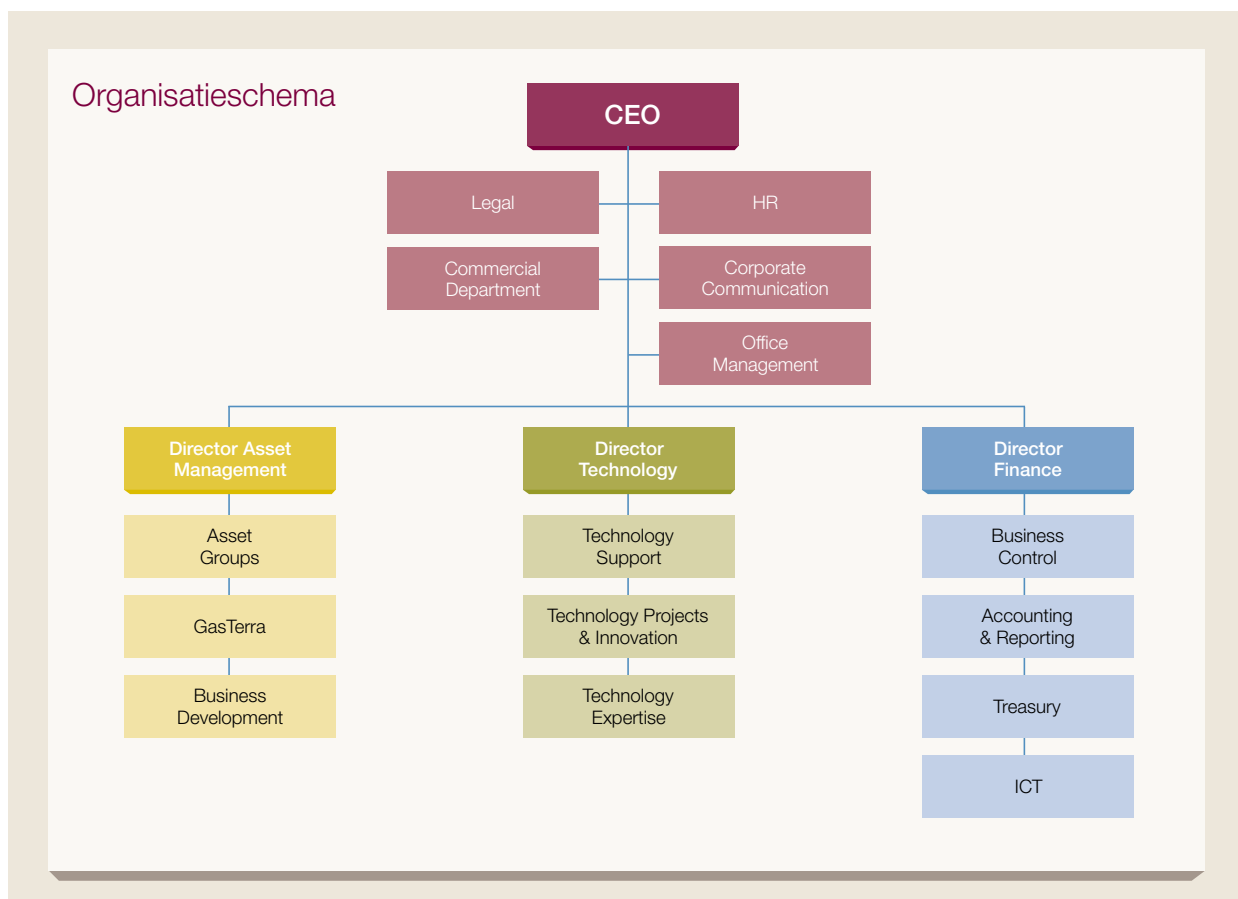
Organisatieschema

CEO

Legal

HR

Commercial Department

Corporate Communication

Office Management

Director Asset Management

Asset Groups

GasTerra

Business Development

Director Technology

Technology Support

Technology Projects & Innovation

Technology Expertise

Director Finance

Business Control

Accounting & Reporting

Treasury

ICT